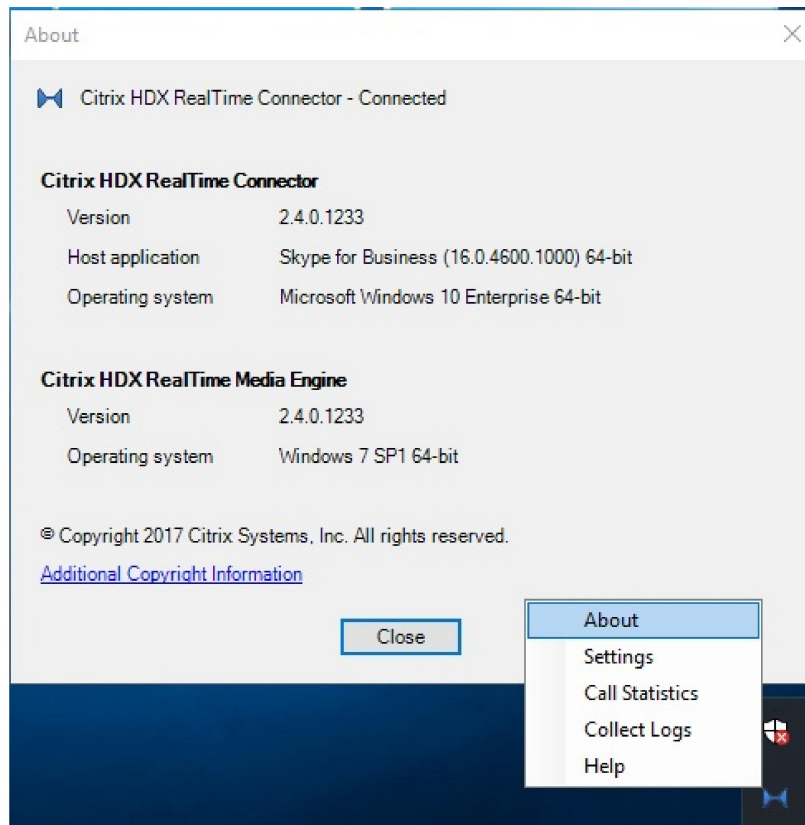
About

Citrix HDX RealTime Connector - Connected

Citrix HDX RealTime Connector

| | |
|---|---|
| Version | 2.4.0.1233 |
| Host application | Skype for Business (16.0.4600.1000) 64-bit |
| Operating system | Microsoft Windows 10 Enterprise 64-bit |

Citrix HDX RealTime Media Engine

| | |
|---|---|
| Version | 2.4.0.1233 |
| Operating system | Windows 7 SP1 64-bit |

© Copyright 2017 Citrix Systems, Inc. All rights reserved.

Additional Copyright Information

Close

About
Settings
Call Statistics
Collect Logs
Help